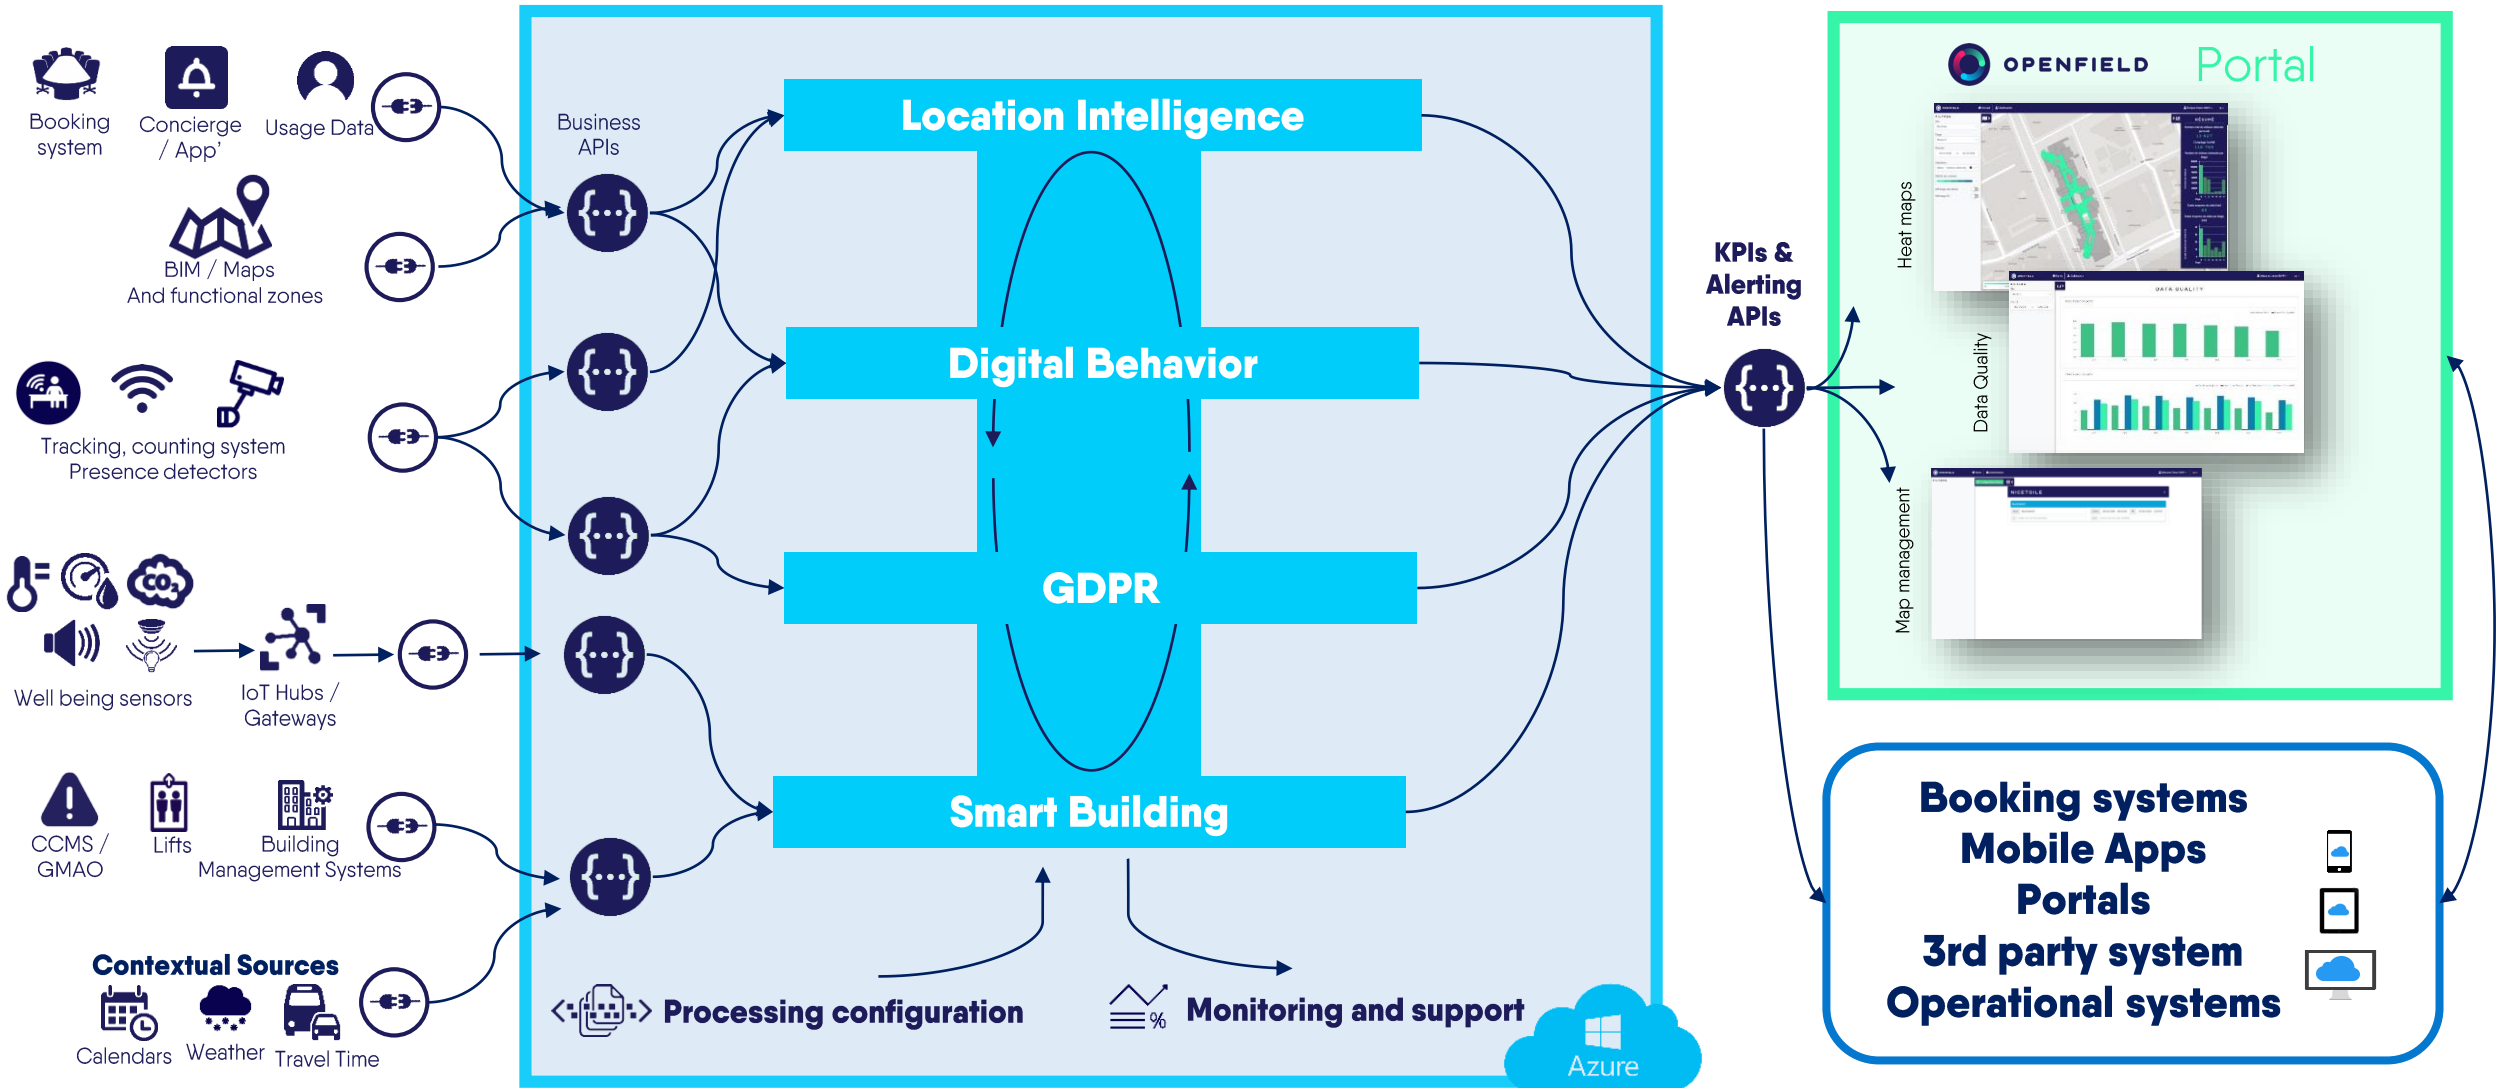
Booking system

Concierge / App'

Usage Data

BIM / Maps
And functional zones

Tracking, counting system
Presence detectors

Well being sensors

IoT Hubs / Gateways

CCMS / GMAO

Lifts

Building Management Systems

Contextual Sources

Calendars

Weather

Travel Time

Business APIs

Location Intelligence

Digital Behavior

GDPR

Smart Building

Processing configuration

Monitoring and support

Azure

KPIs & Alerting APIs

OPENFIELD Portal

Heat maps

Data Quality

Map management

Booking systems
Mobile Apps
Portals
3rd party system
Operational systems